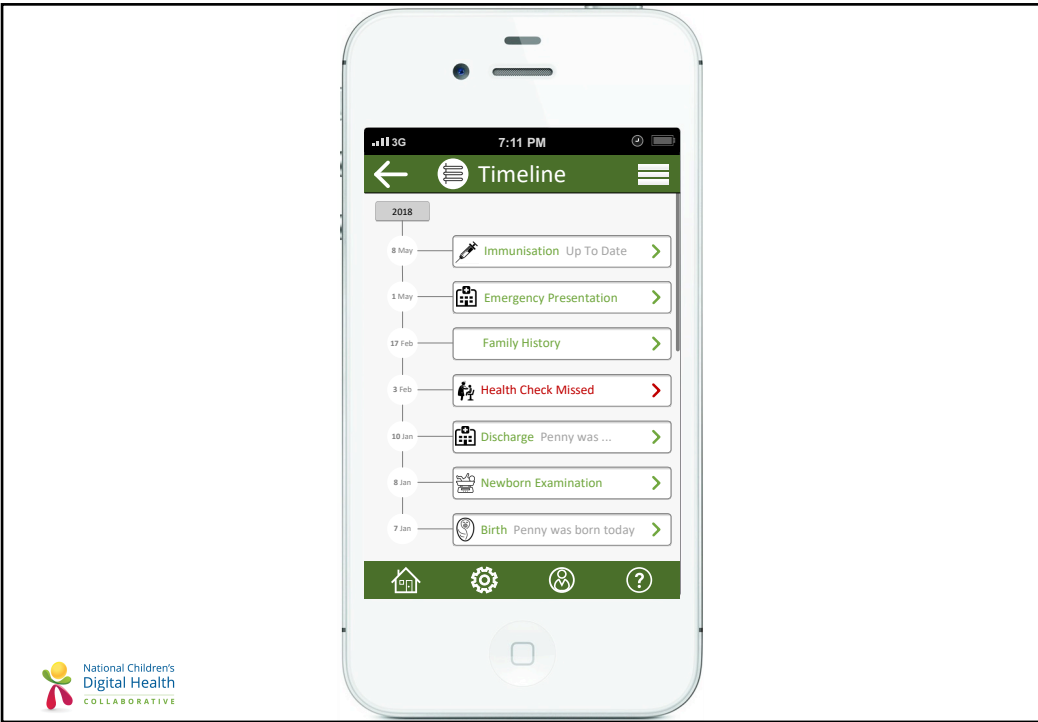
3G 7:11 PM

Timeline

2018

8 May Immunisation Up To Date

1 May Emergency Presentation

17 Feb Family History

3 Feb Health Check Missed

10 Jan Discharge Penny was ...

8 Jan Newborn Examination

7 Jan Birth Penny was born today

?

National Children's Digital Health COLLABORATIVE